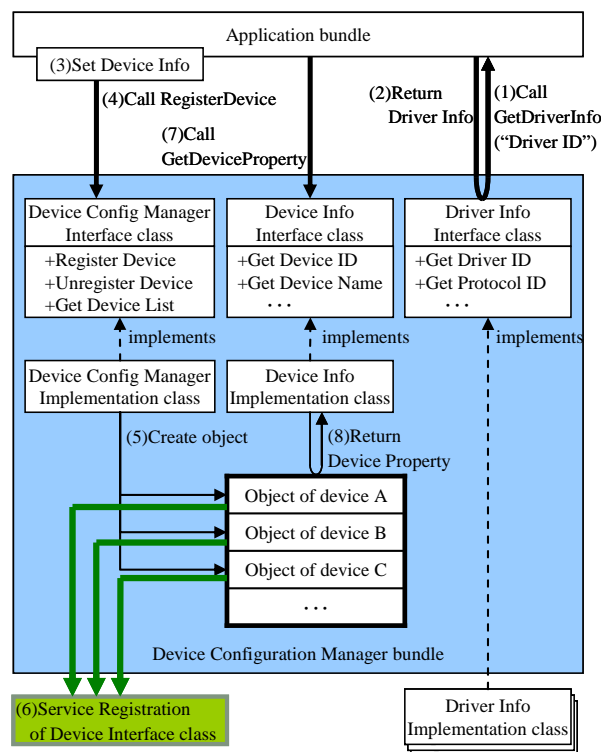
Application bundle

(3)Set Device Info

(4)Call RegisterDevice

(7)Call
GetDeviceProperty

(2)Return
Driver Info

(1)Call
GetDriverInfo
("Driver ID")

Device Config Manager
Interface class

+Register Device
+Unregister Device
+Get Device List

Device Info
Interface class

+Get Device ID
+Get Device Name
・・・

Driver Info
Interface class

+Get Driver ID
+Get Protocol ID
・・・

implements

implements

implements

Device Config Manager
Implementation class

Device Info
Implementation class

(5)Create object

(8)Return
Device Property

Object of device A

Object of device B

Object of device C

・・・

Device Configuration Manager bundle

(6)Service Registration
of Device Interface class

Driver Info
Implementation class